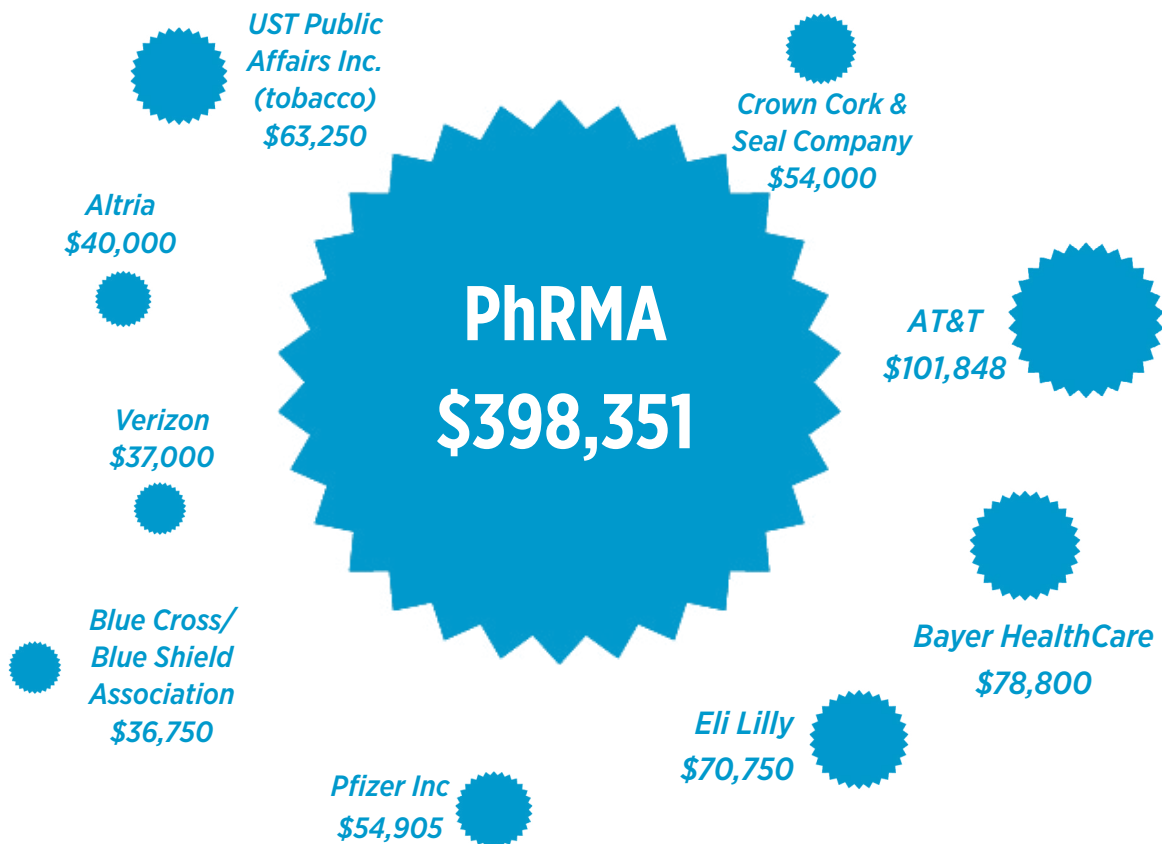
UST Public Affairs Inc. (tobacco) $63,250

Crown Cork & Seal Company $54,000

Altria $40,000

PhRMA $398,351

AT&T $101,848

Verizon $37,000

Blue Cross/ Blue Shield Association $36,750

Bayer HealthCare $78,800

Eli Lilly $70,750

Pfizer Inc $54,905